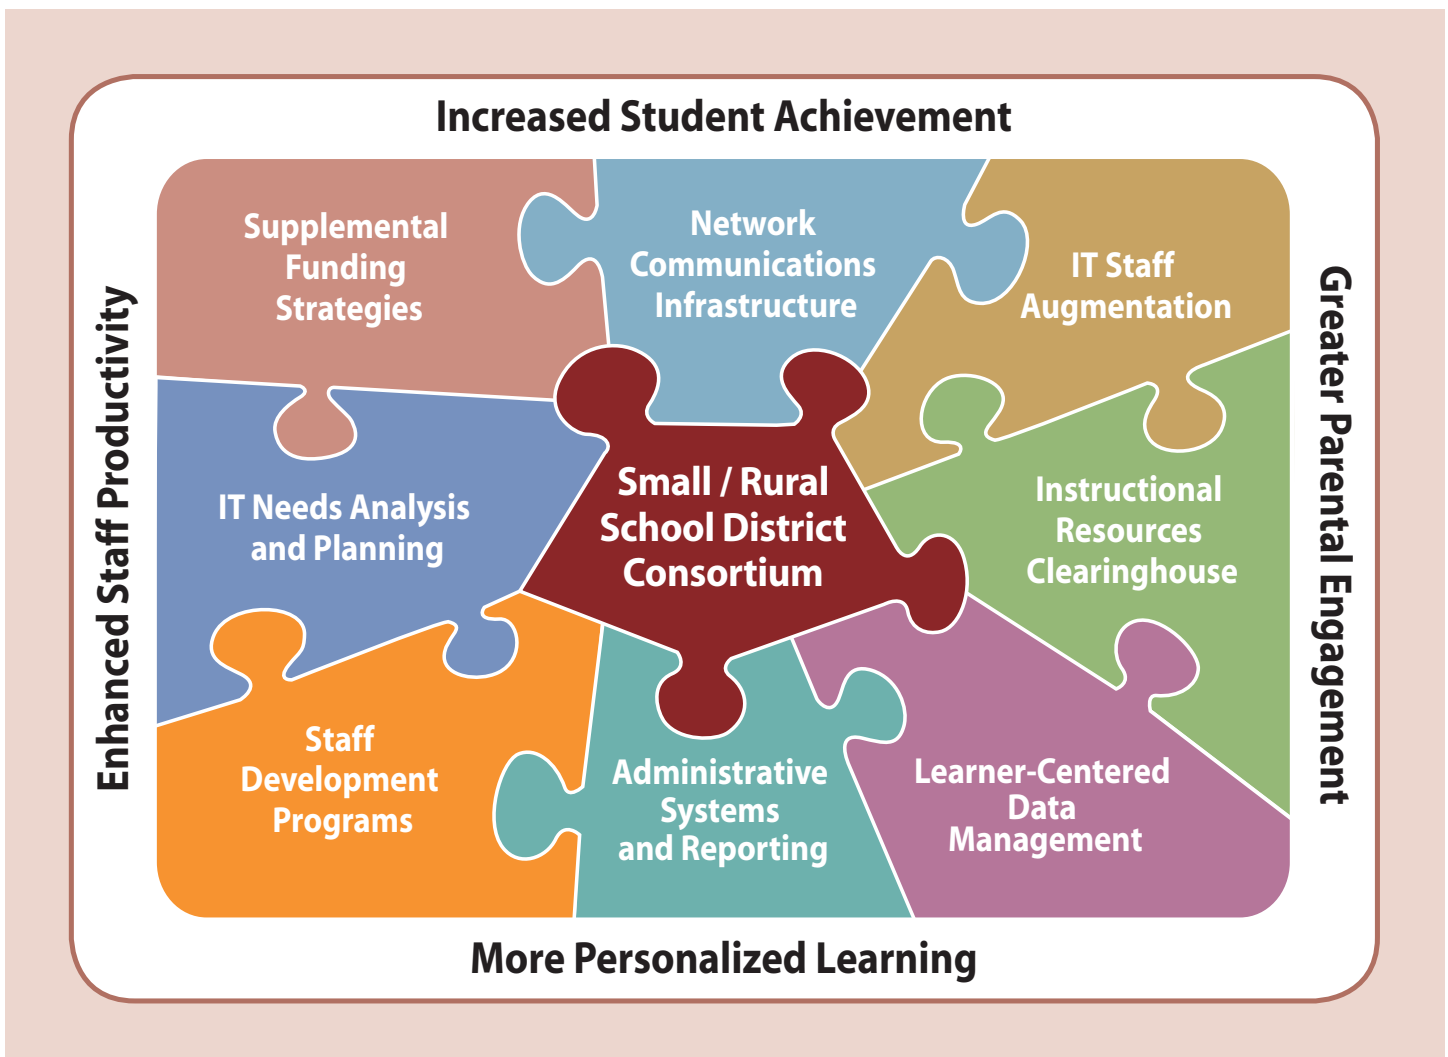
Increased Student Achievement

Enhanced Staff Productivity

Greater Parental Engagement

Supplemental Funding Strategies

Network Communications Infrastructure

IT Staff Augmentation

IT Needs Analysis and Planning

Small / Rural School District Consortium

Instructional Resources Clearinghouse

Staff Development Programs

Administrative Systems and Reporting

Learner-Centered Data Management

More Personalized Learning